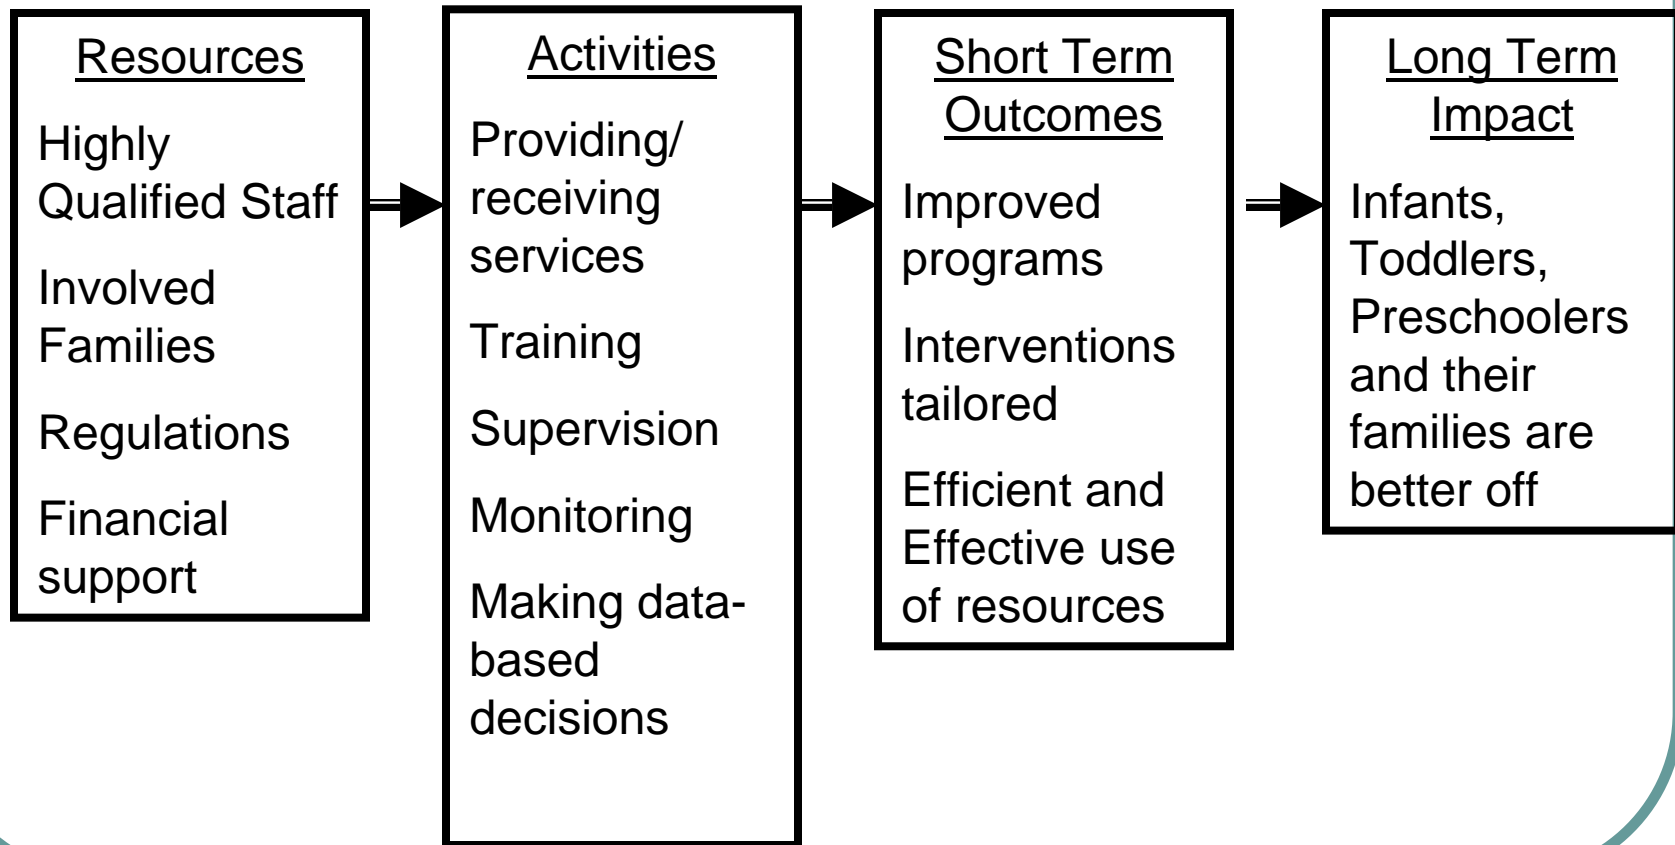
Resources

Highly Qualified Staff

Involved Families

Regulations

Financial support

Activities

Providing/ receiving services

Training

Supervision

Monitoring

Making data-based decisions

Short Term Outcomes

Improved programs

Interventions tailored

Efficient and Effective use of resources

Long Term Impact

Infants, Toddlers, Preschoolers and their families are better off